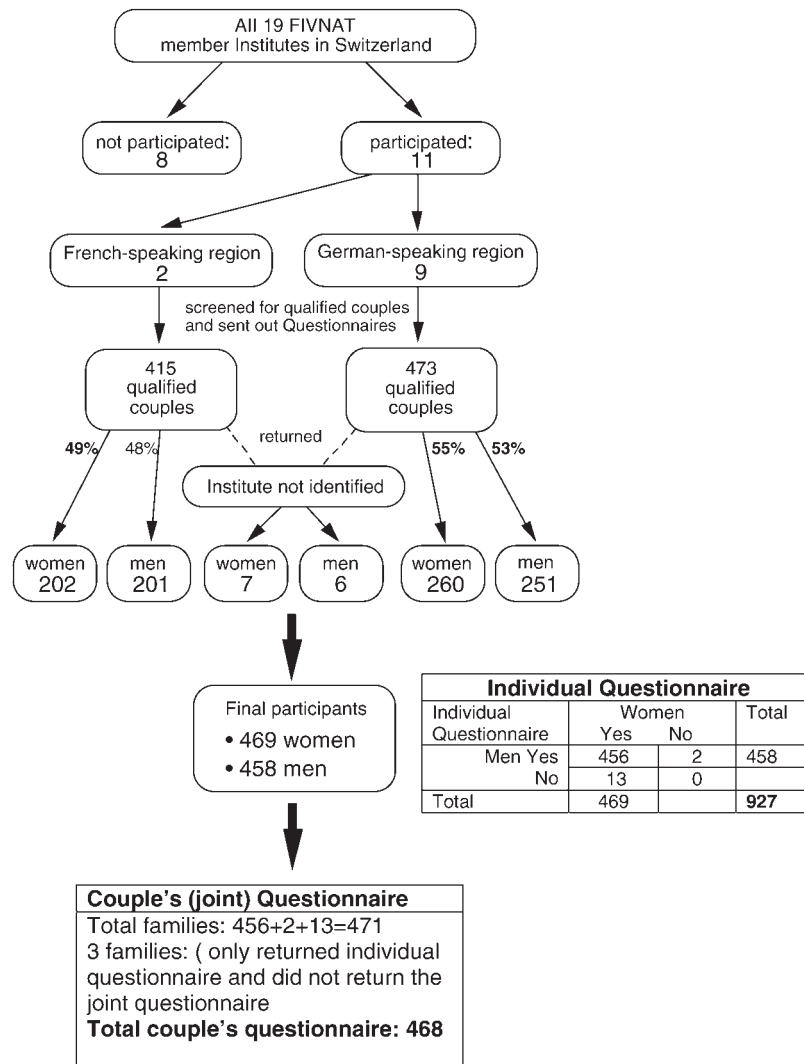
All 19 FIVNAT member Institutes in Switzerland

not participated: 8

participated: 11

French-speaking region 2

German-speaking region 9

screened for qualified couples and sent out Questionnaires

415 qualified couples

473 qualified couples

returned

49%

48%

55%

53%

Institute not identified

women 202

men 201

women 7

men 6

women 260

men 251

Final participants
• 469 women
• 458 men

| Individual Questionnaire | | | |
|---|---|---|---|
| Individual Questionnaire | Women Yes | No | Total |
| Men Yes | 456 | 2 | 458 |
| No | 13 | 0 | |
| Total | 469 | | 927 |

Couple's (joint) Questionnaire
Total families: 456+2+13=471
3 families: ( only returned individual questionnaire and did not return the joint questionnaire
Total couple's questionnaire: 468